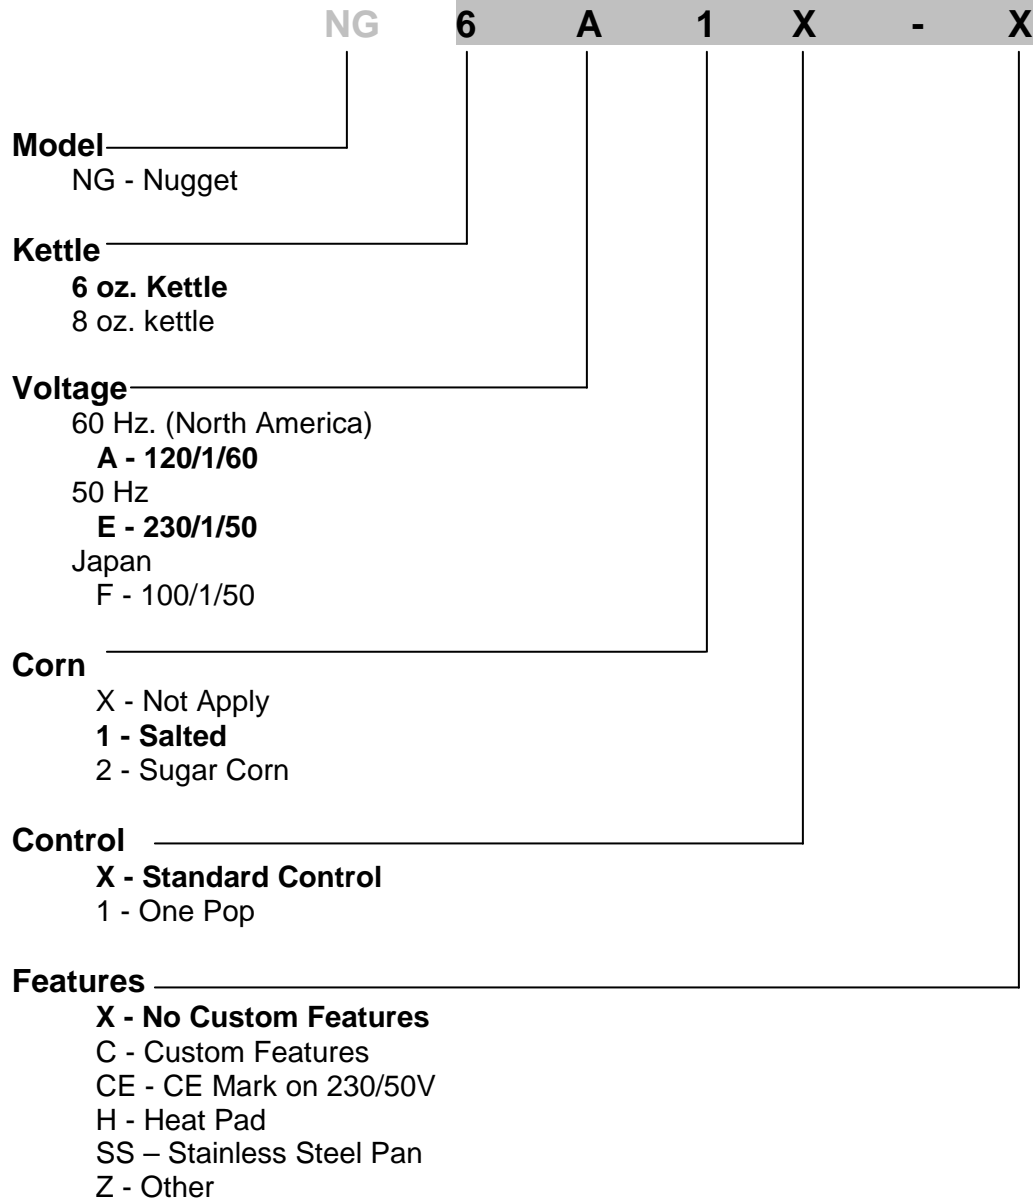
NG 6 A 1 X - X

Model
NG - Nugget

Kettle
6 oz. Kettle
8 oz. kettle

Voltage
60 Hz. (North America)
A - 120/1/60
50 Hz
E - 230/1/50
Japan
F - 100/1/50

Corn
X - Not Apply
1 - Salted
2 - Sugar Corn

Control
X - Standard Control
1 - One Pop

Features
X - No Custom Features
C - Custom Features
CE - CE Mark on 230/50V
H - Heat Pad
SS – Stainless Steel Pan
Z - Other